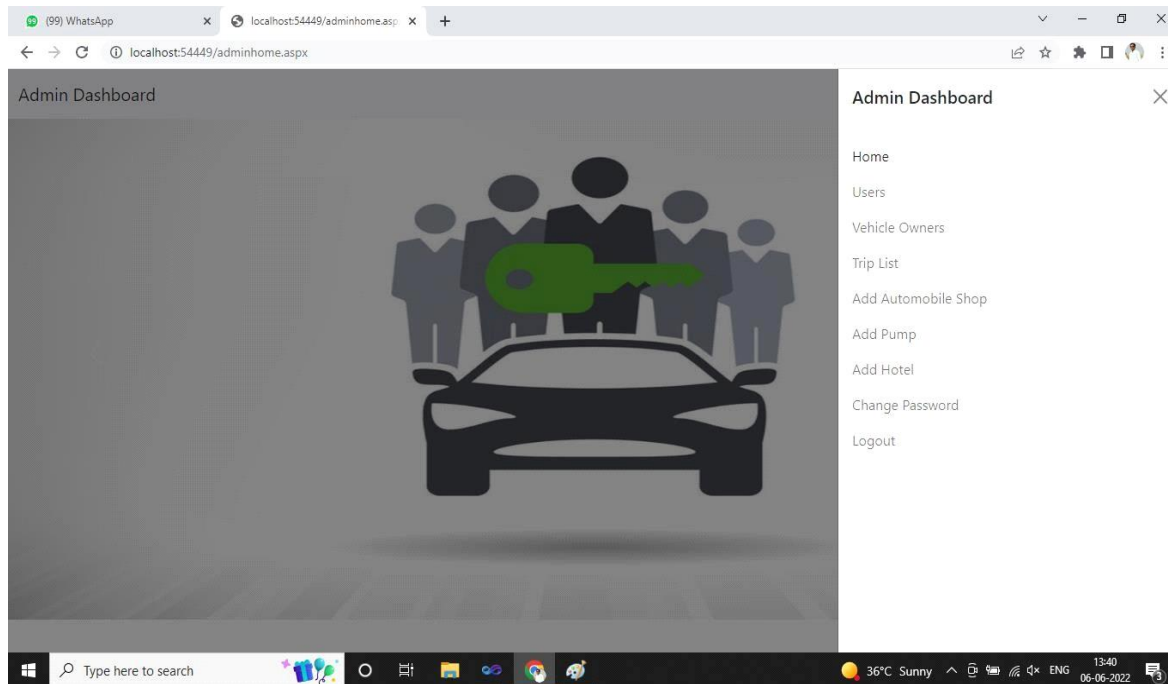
(99) WhatsApp ×
localhost:54449/adminhome.asp ×
+

localhost:54449/adminhome.aspx

Admin Dashboard

Admin Dashboard
×

Home
Users
Vehicle Owners
Trip List
Add Automobile Shop
Add Pump
Add Hotel
Change Password
Logout

Type here to search

36°C Sunny ENG 13:40 06-06-2022